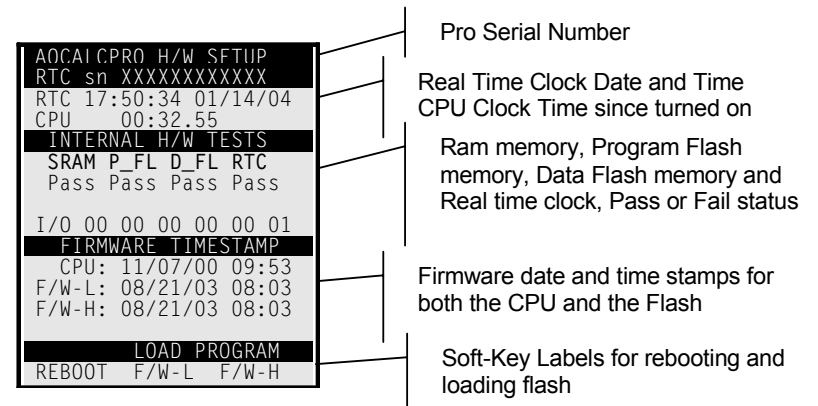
AOCALCPRO H/W SETUP
RTC sn XXXXXXXXXXXX
RTC 17:50:34 01/14/04
CPU 00:32.55
INTERNAL H/W TESTS
SRAM P_FL D_FL RTC
Pass Pass Pass Pass

I/O 00 00 00 00 00 01
FIRMWARE TIMESTAMP
CPU: 11/07/00 09:53
F/W-L: 08/21/03 08:03
F/W-H: 08/21/03 08:03

LOAD PROGRAM
REBOOT F/W-L F/W-H

Pro Serial Number

Real Time Clock Date and Time
CPU Clock Time since turned on

Ram memory, Program Flash memory, Data Flash memory and Real time clock, Pass or Fail status

Firmware date and time stamps for both the CPU and the Flash

Soft-Key Labels for rebooting and loading flash